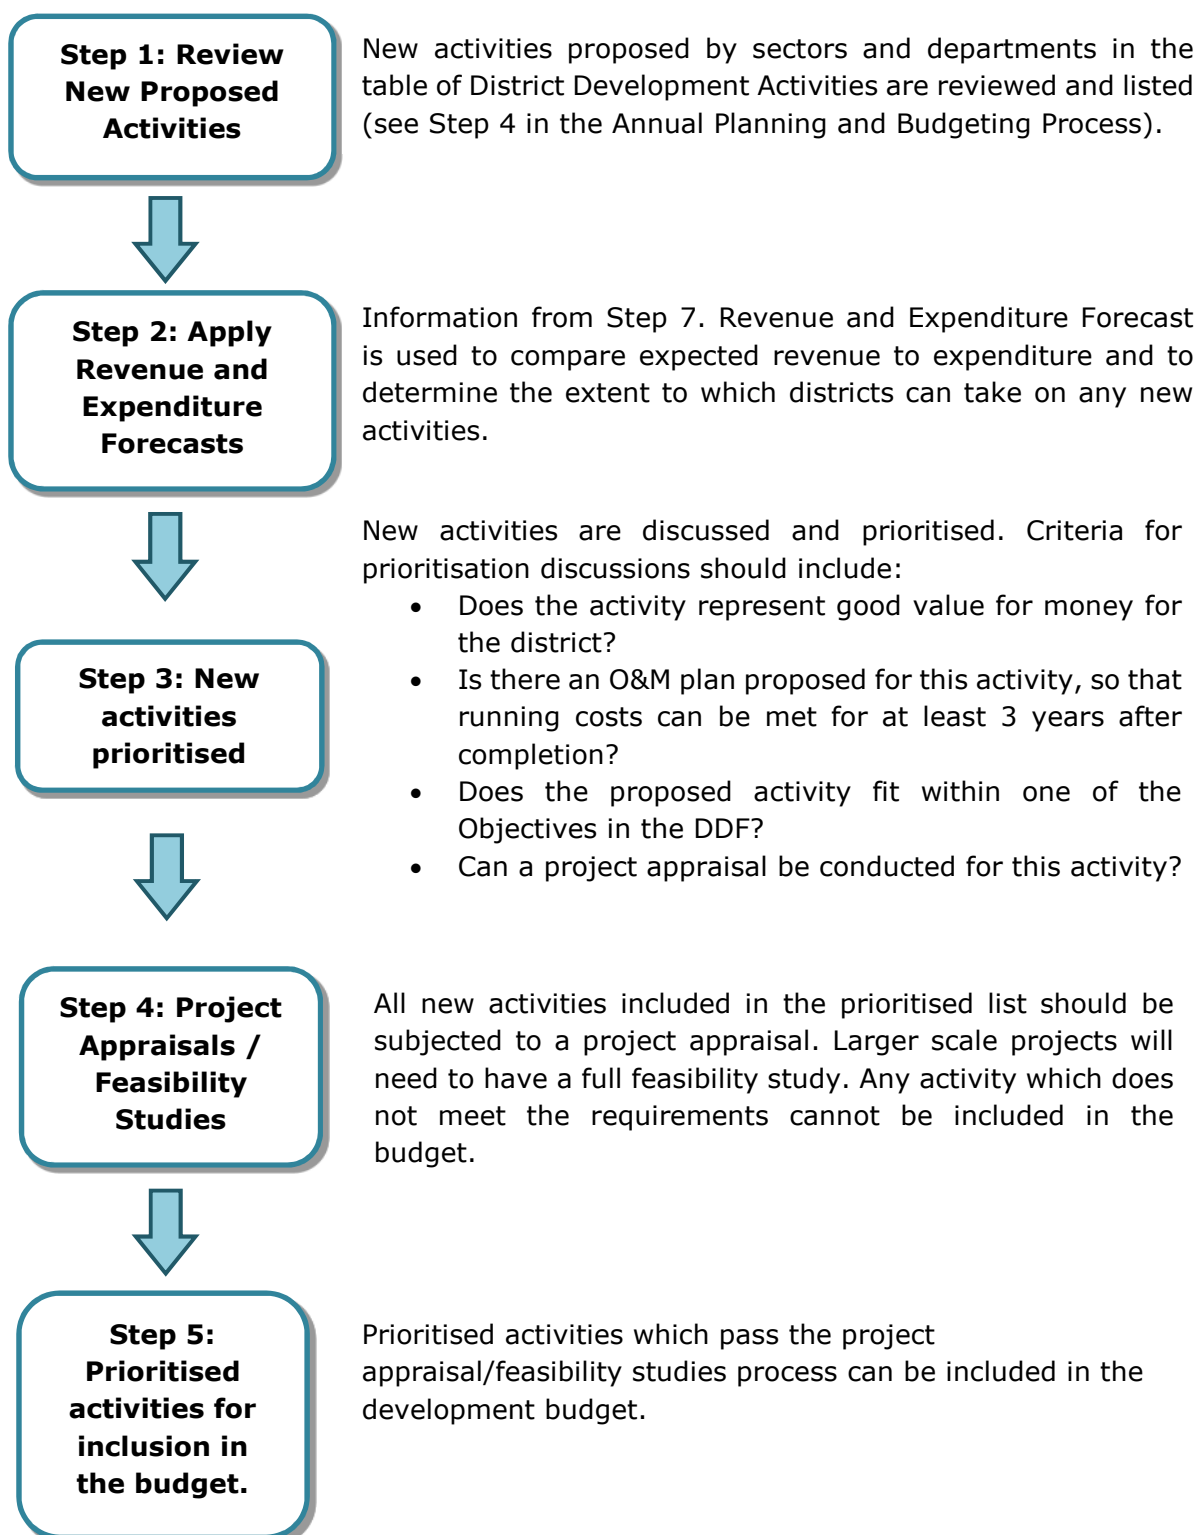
Step 1: Review New Proposed Activities

New activities proposed by sectors and departments in the table of District Development Activities are reviewed and listed (see Step 4 in the Annual Planning and Budgeting Process).

Step 2: Apply Revenue and Expenditure Forecasts

Information from Step 7. Revenue and Expenditure Forecast is used to compare expected revenue to expenditure and to determine the extent to which districts can take on any new activities.

Step 3: New activities prioritised

New activities are discussed and prioritised. Criteria for prioritisation discussions should include:
- Does the activity represent good value for money for the district?
- Is there an O&M plan proposed for this activity, so that running costs can be met for at least 3 years after completion?
- Does the proposed activity fit within one of the Objectives in the DDF?
- Can a project appraisal be conducted for this activity?

Step 4: Project Appraisals / Feasibility Studies

All new activities included in the prioritised list should be subjected to a project appraisal. Larger scale projects will need to have a full feasibility study. Any activity which does not meet the requirements cannot be included in the budget.

Step 5: Prioritised activities for inclusion in the budget.

Prioritised activities which pass the project appraisal/feasibility studies process can be included in the development budget.